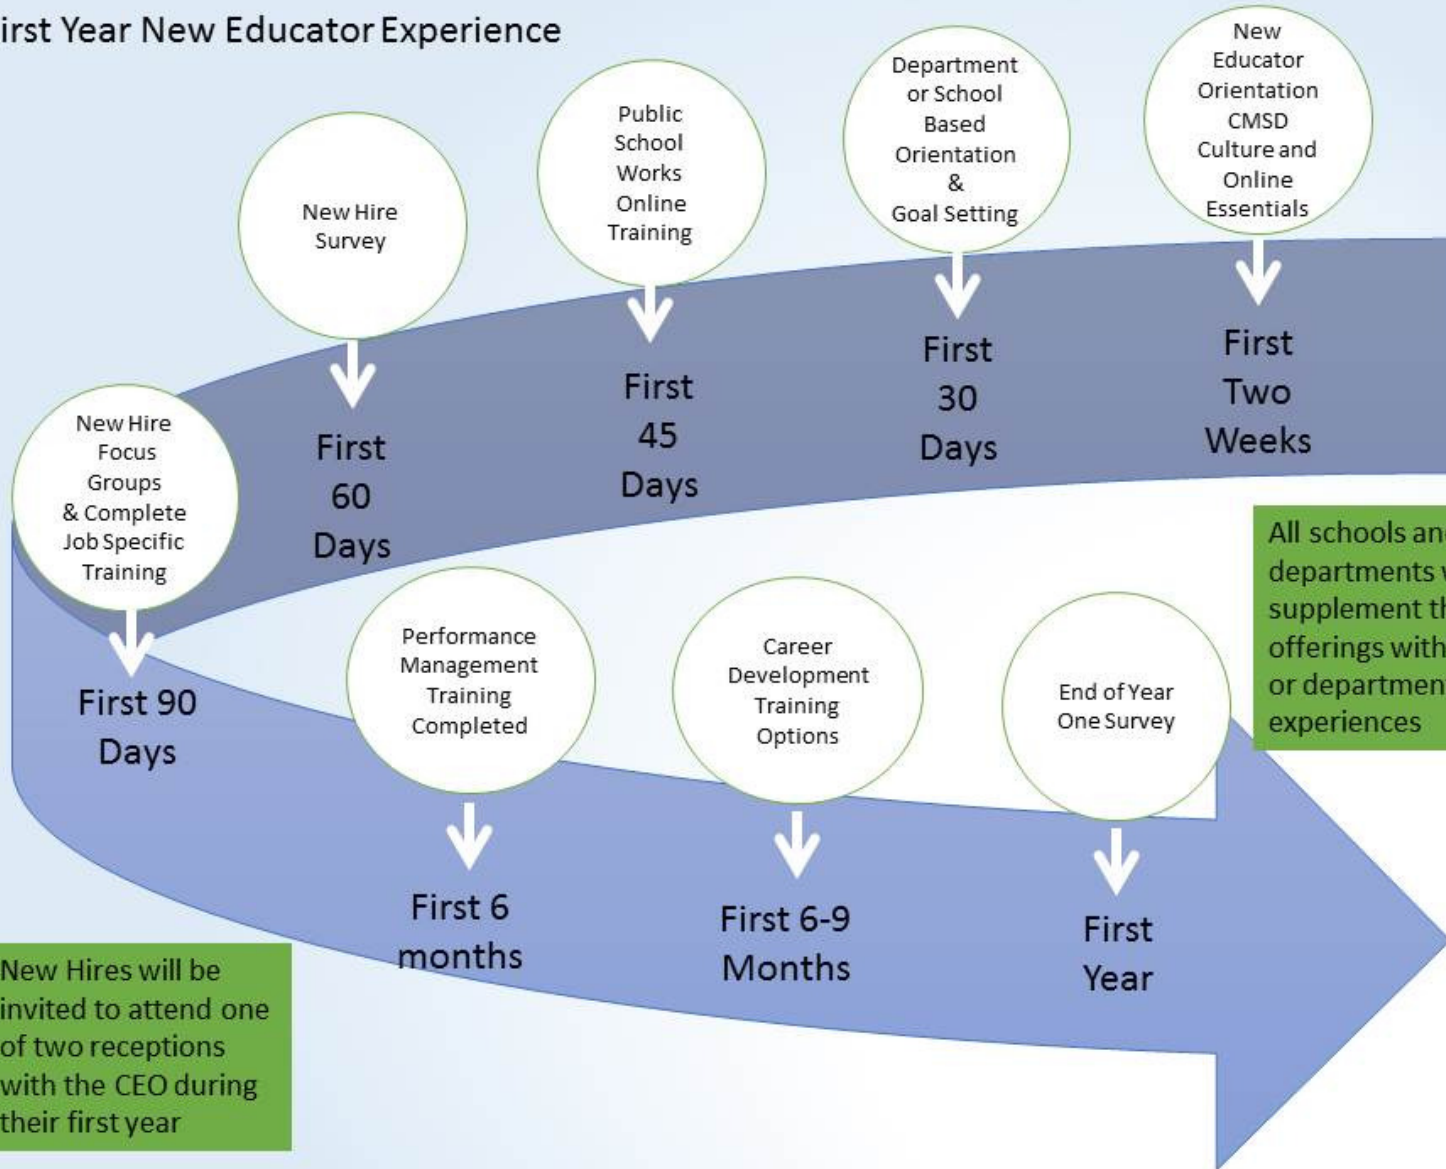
irst Year New Educator Experience

New Educator Orientation CMSD Culture and Online Essentials

First Two Weeks

Department or School Based Orientation & Goal Setting

First 30 Days

Public School Works Online Training

First 45 Days

New Hire Survey

First 60 Days

New Hire Focus Groups & Complete Job Specific Training

First 90 Days

Performance Management Training Completed

First 6 months

Career Development Training Options

First 6-9 Months

End of Year One Survey

First Year

All schools an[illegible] departments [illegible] supplement th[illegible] offerings with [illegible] or departmen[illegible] experiences

New Hires will be invited to attend one of two receptions with the CEO during their first year